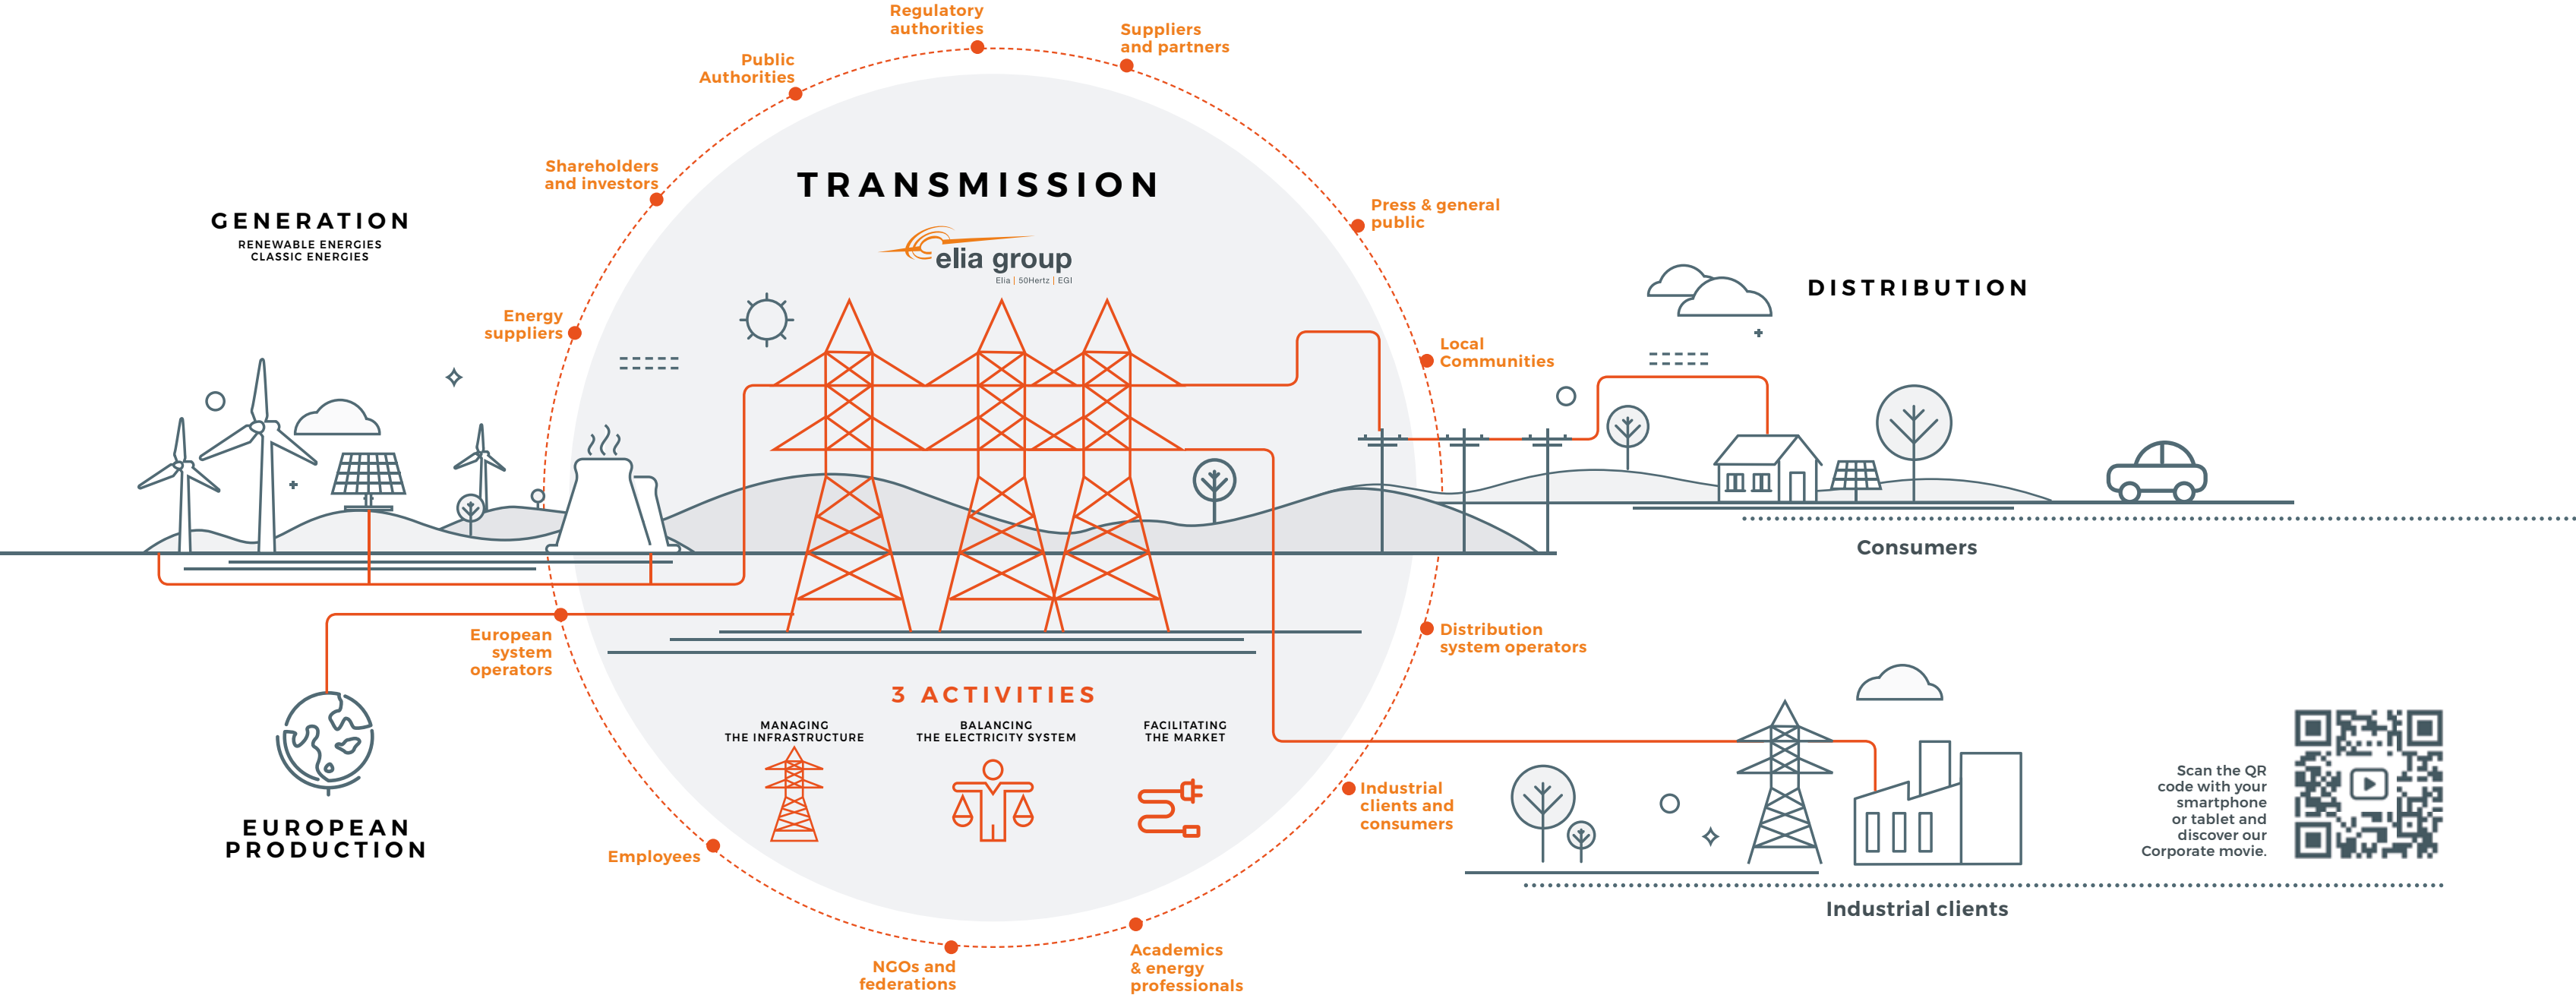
Regulatory authorities

Suppliers and partners

Public Authorities

Shareholders and investors

TRANSMISSION

elia group
Elia | 50Hertz | EGI

GENERATION
RENEWABLE ENERGIES
CLASSIC ENERGIES

Press & general public

DISTRIBUTION

Energy suppliers

Local Communities

Consumers

European system operators

Distribution system operators

3 ACTIVITIES

MANAGING THE INFRASTRUCTURE

BALANCING THE ELECTRICITY SYSTEM

FACILITATING THE MARKET

EUROPEAN PRODUCTION

Industrial clients and consumers

Employees

Scan the QR code with your smartphone or tablet and discover our Corporate movie.

Industrial clients

NGOs and federations

Academics & energy professionals